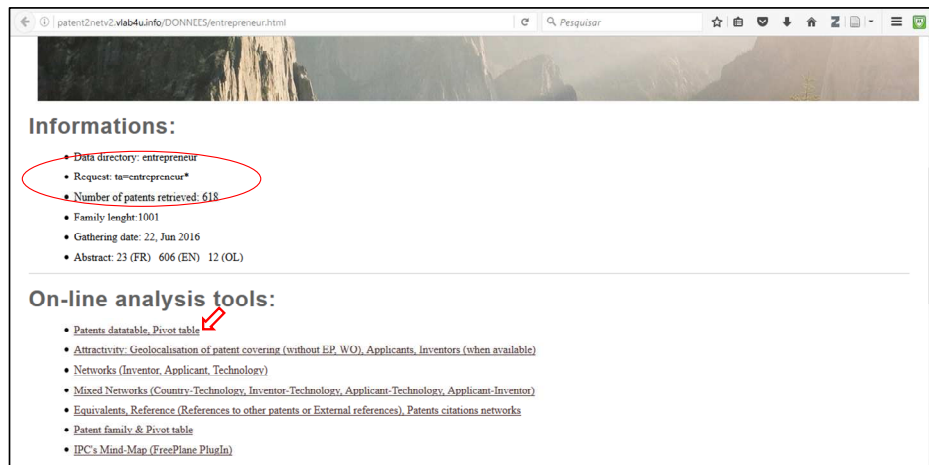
patent2netv2.vlab4u.info/DONNEES/entrepreneur.html

Pesquisar

Informations:

- Data directory: entrepreneur
- Request: ta=entrepreneur*
- Number of patents retrieved: 618
- Family lenght:1001
- Gathering date: 22, Jun 2016
- Abstract: 23 (FR) 606 (EN) 12 (OL)

On-line analysis tools:

- Patents datatable, Pivot table
- Attractivity: Geolocalisation of patent covering (without EP, WO), Applicants, Inventors (when available)
- Networks (Inventor, Applicant, Technology)
- Mixed Networks (Country-Technology, Inventor-Technology, Applicant-Technology, Applicant-Inventor)
- Equivalents, Reference (References to other patents or External references), Patents citations networks
- Patent family & Pivot table
- IPC's Mind-Map (FreePlane PlugIn)